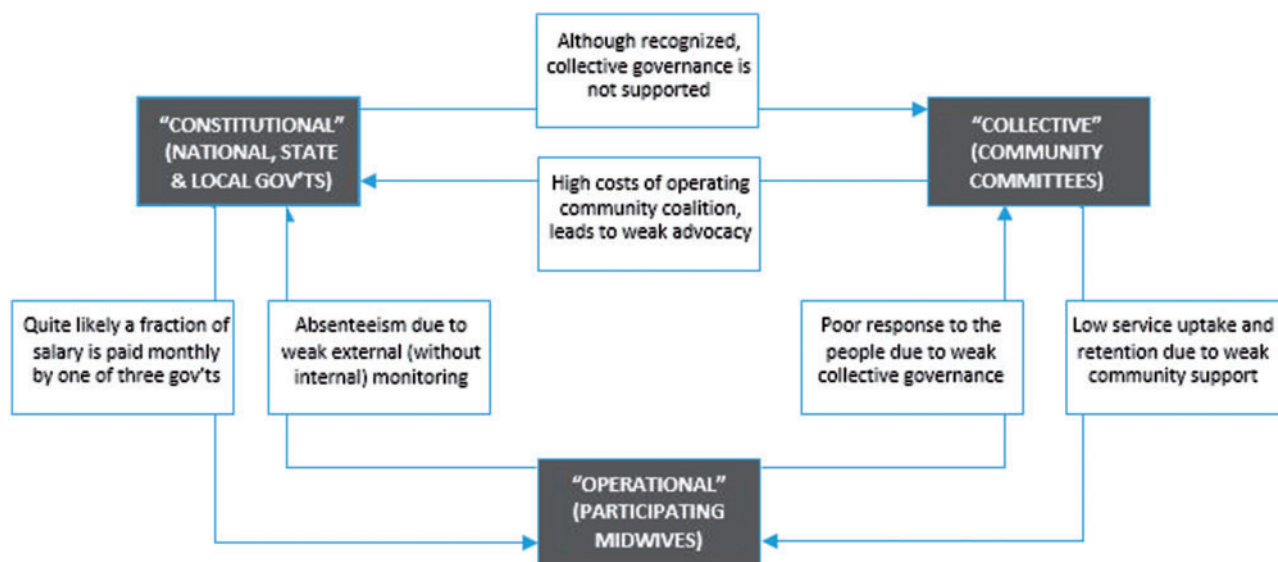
Although recognized, collective governance is not supported

"CONSTITUTIONAL" (NATIONAL, STATE & LOCAL GOV'TS)

"COLLECTIVE" (COMMUNITY COMMITTEES)

High costs of operating community coalition, leads to weak advocacy

Quite likely a fraction of salary is paid monthly by one of three gov'ts

Absenteeism due to weak external (without internal) monitoring

Poor response to the people due to weak collective governance

Low service uptake and retention due to weak community support

"OPERATIONAL" (PARTICIPATING MIDWIVES)